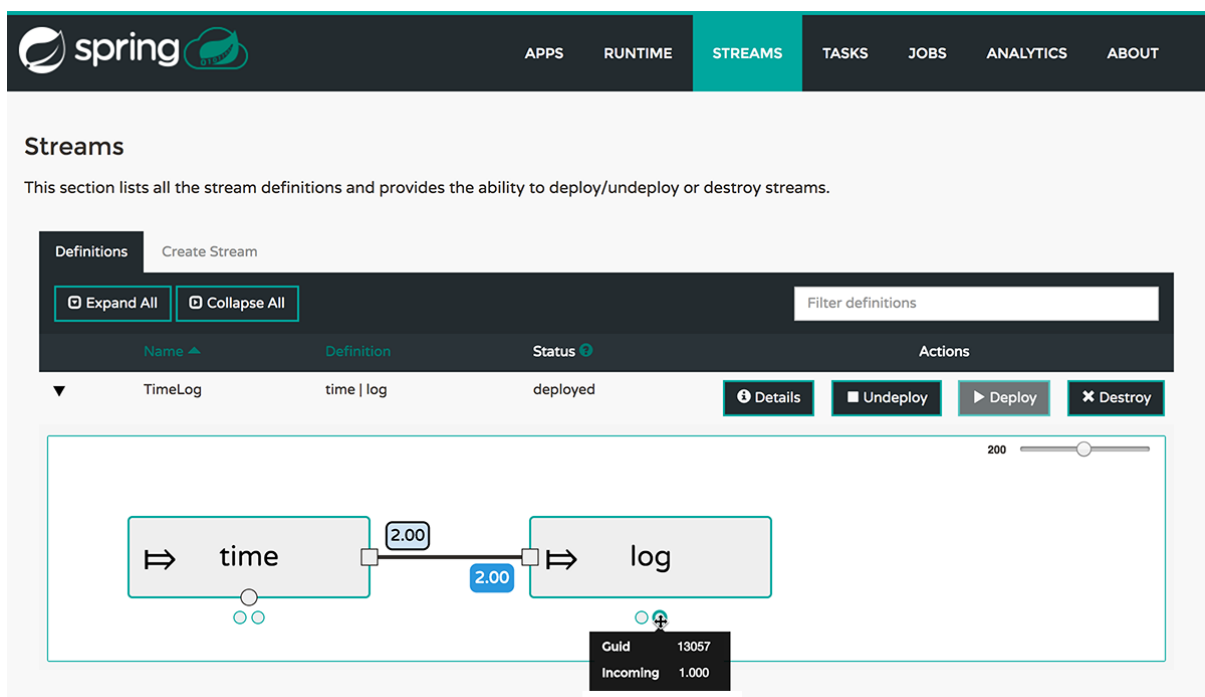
spring

APPS RUNTIME STREAMS TASKS JOBS ANALYTICS ABOUT

Streams

This section lists all the stream definitions and provides the ability to deploy/undeploy or destroy streams.

Definitions Create Stream

Expand All Collapse All

Filter definitions

| | Name | Definition | Status | Actions |
|---|---|---|---|---|
| ▼ | TimeLog | time \| log | deployed | Details Undeploy Deploy Destroy |

200

time

2.00

2.00

log

| Guid | 13057 |
|---|---|
| Incoming | 1.000 |